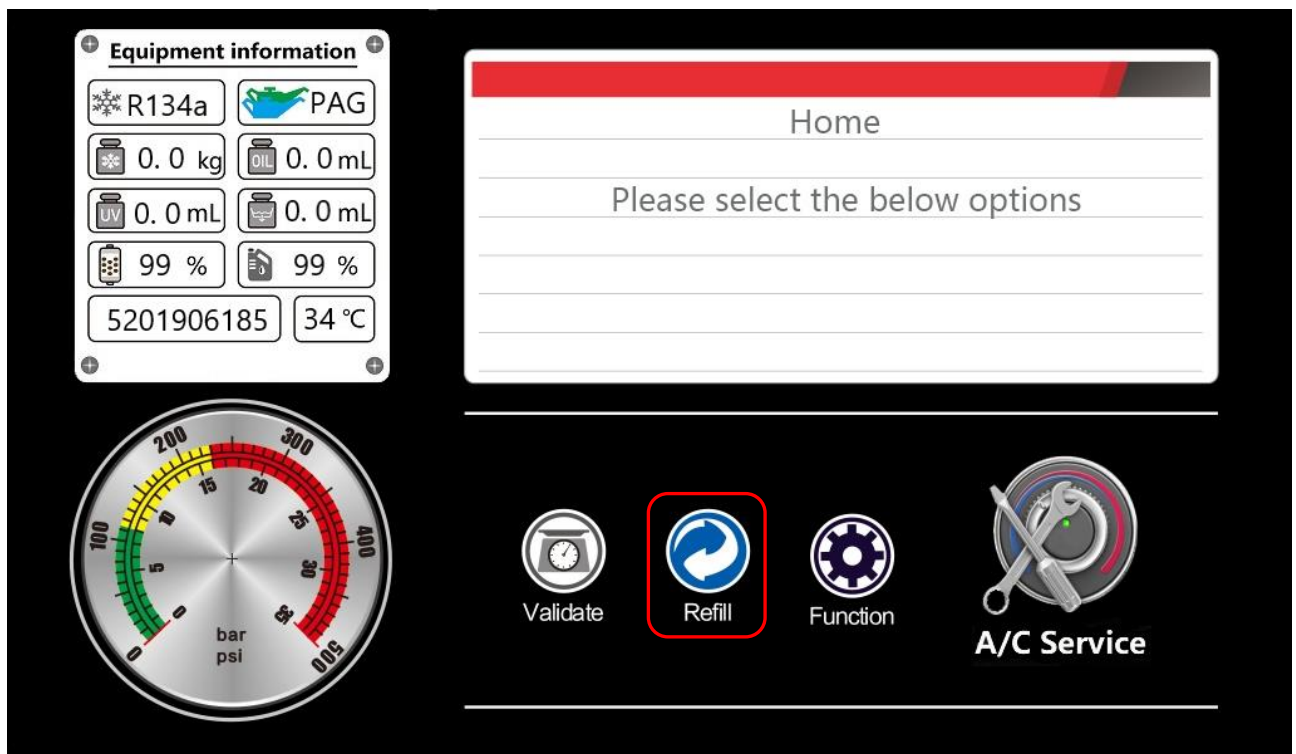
Equipment information

R134a
PAG
0. 0 kg
OIL 0. 0 mL
UV 0. 0 mL
0. 0 mL
99 %
99 %
5201906185
34 ℃

Home

Please select the below options

200
300
100
400
0
500
15
20
10
25
5
30
0
35
bar
psi

Validate
Refill
Function
A/C Service